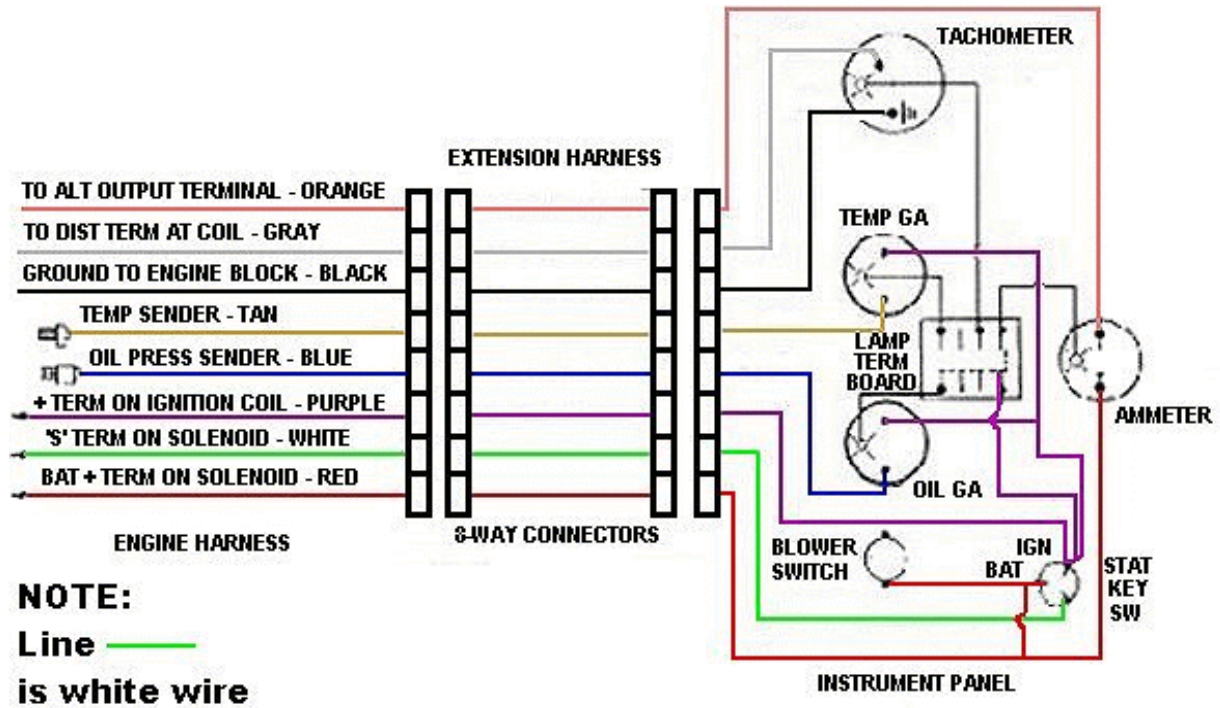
TACHOMETER

EXTENSION HARNESS

TO ALT OUTPUT TERMINAL - ORANGE

TO DIST TERM AT COIL - GRAY

GROUND TO ENGINE BLOCK - BLACK

TEMP SENDER - TAN

OIL PRESS SENDER - BLUE

+ TERM ON IGNITION COIL - PURPLE

'S' TERM ON SOLENOID - WHITE

BAT + TERM ON SOLENOID - RED

TEMP GA

LAMP TERM BOARD

AMMETER

OIL GA

ENGINE HARNESS

8-WAY CONNECTORS

BLOWER SWITCH

IGN

BAT

STAT KEY SW

NOTE:

Line

is white wire

INSTRUMENT PANEL